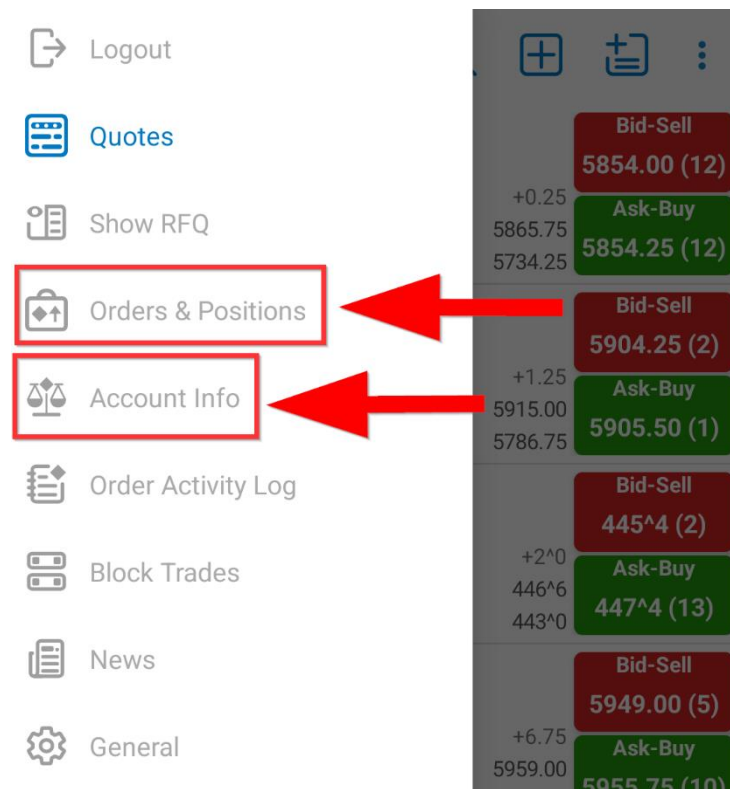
Logout

Quotes

Show RFQ

Orders & Positions

Account Info

Order Activity Log

Block Trades

News

General

Bid-Sell
5854.00 (12)
+0.25
5865.75
5734.25
Ask-Buy
5854.25 (12)

Bid-Sell
5904.25 (2)
+1.25
5915.00
5786.75
Ask-Buy
5905.50 (1)

Bid-Sell
445^4 (2)
+2^0
446^6
443^0
Ask-Buy
447^4 (13)

Bid-Sell
5949.00 (5)
+6.75
5959.00
Ask-Buy
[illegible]